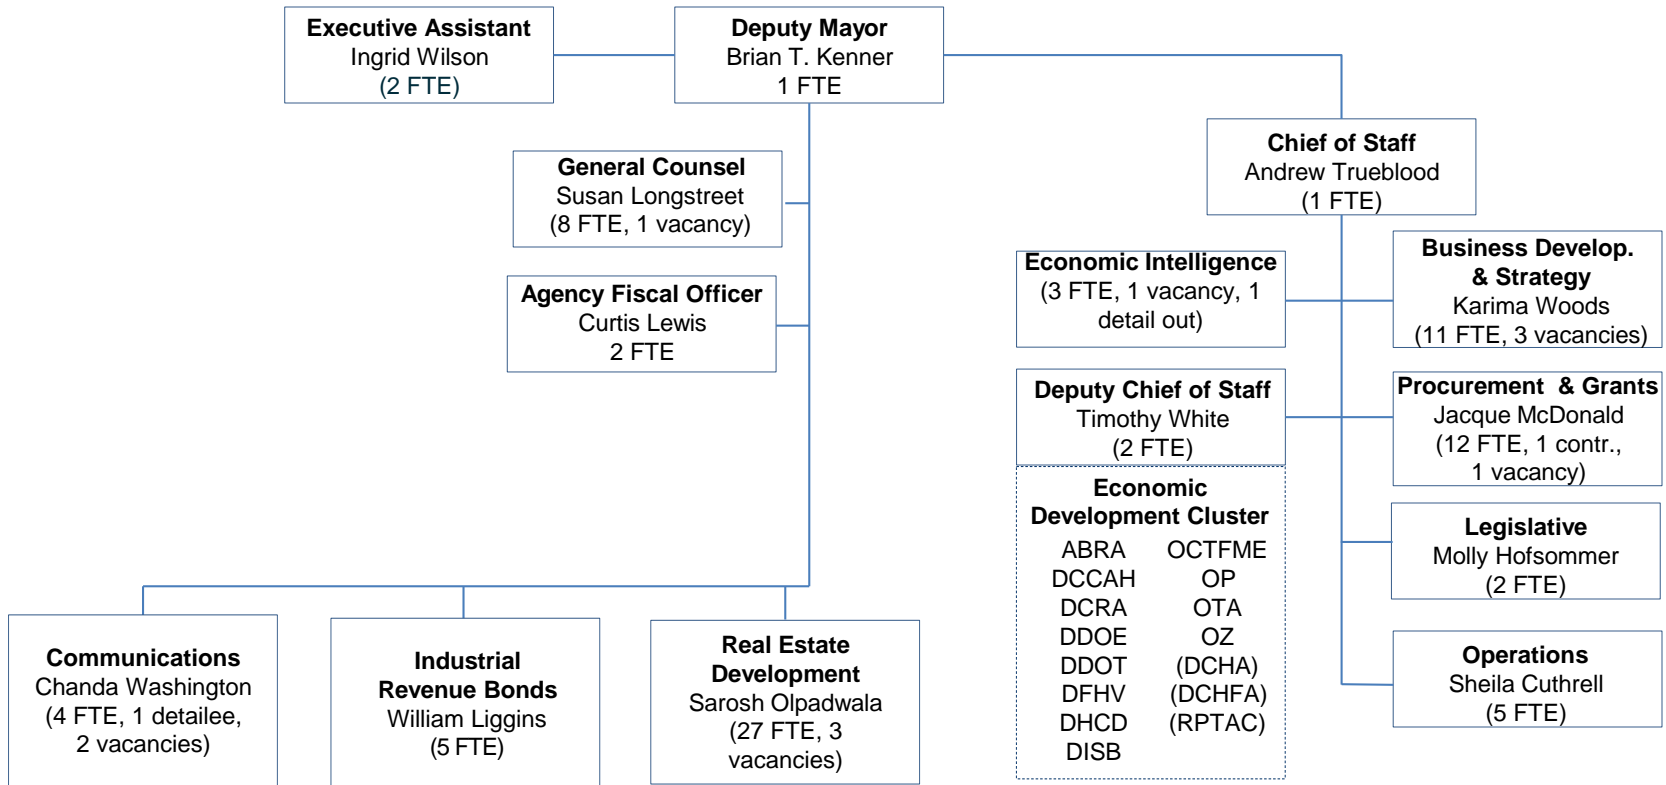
**Executive Assistant**
Ingrid Wilson
(2 FTE)

**Deputy Mayor**
Brian T. Kenner
1 FTE

**Chief of Staff**
Andrew Trueblood
(1 FTE)

**General Counsel**
Susan Longstreet
(8 FTE, 1 vacancy)

**Agency Fiscal Officer**
Curtis Lewis
2 FTE

**Economic Intelligence**
(3 FTE, 1 vacancy, 1 detail out)

**Business Develop. & Strategy**
Karima Woods
(11 FTE, 3 vacancies)

**Deputy Chief of Staff**
Timothy White
(2 FTE)

**Procurement & Grants**
Jacque McDonald
(12 FTE, 1 contr., 1 vacancy)

**Economic Development Cluster**
ABRA
DCCAH
DCRA
DDOE
DDOT
DFHV
DHCD
DISB
OCTFME
OP
OTA
OZ
(DCHA)
(DCHFA)
(RPTAC)

**Legislative**
Molly Hofsommer
(2 FTE)

**Operations**
Sheila Cuthrell
(5 FTE)

**Communications**
Chanda Washington
(4 FTE, 1 detailee, 2 vacancies)

**Industrial Revenue Bonds**
William Liggins
(5 FTE)

**Real Estate Development**
Sarosh Olpadwala
(27 FTE, 3 vacancies)